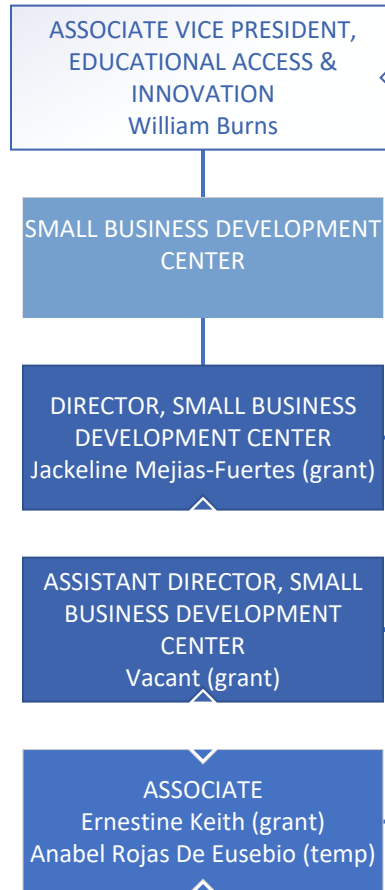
ASSOCIATE VICE PRESIDENT, EDUCATIONAL ACCESS & INNOVATION
William Burns

SMALL BUSINESS DEVELOPMENT CENTER

DIRECTOR, SMALL BUSINESS DEVELOPMENT CENTER
Jackeline Mejias-Fuertes (grant)

ASSISTANT DIRECTOR, SMALL BUSINESS DEVELOPMENT CENTER
Vacant (grant)

ASSOCIATE
Ernestine Keith (grant)
Anabel Rojas De Eusebio (temp)